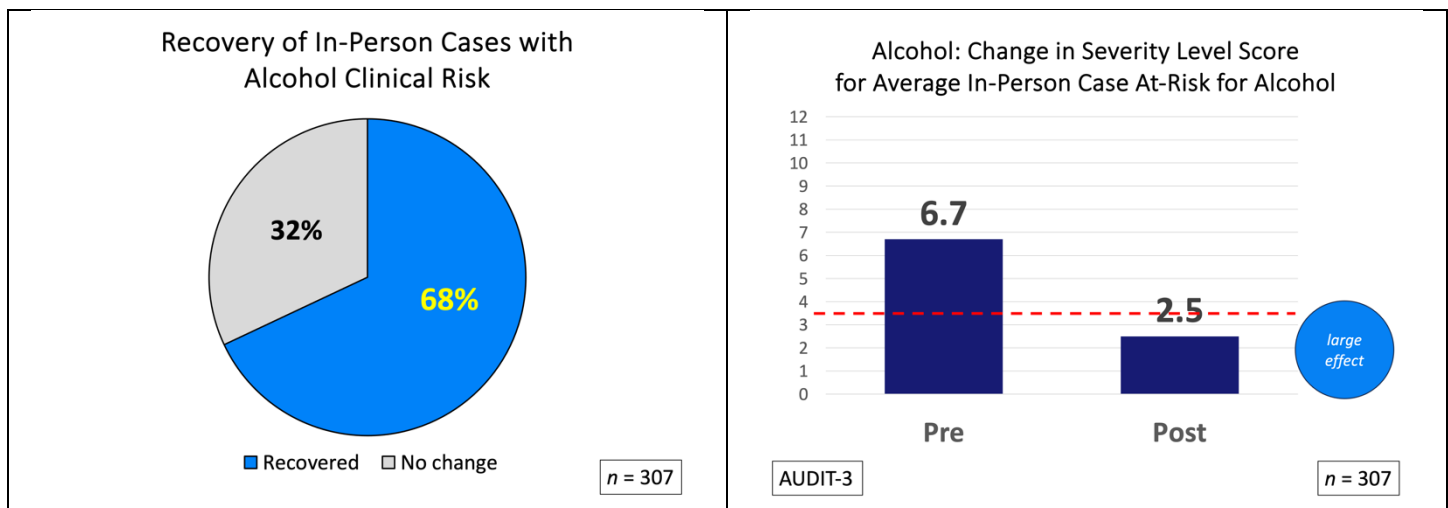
Recovery of In-Person Cases with Alcohol Clinical Risk

32%

68%

Recovered No change

$n$ = 307

Alcohol: Change in Severity Level Score for Average In-Person Case At-Risk for Alcohol

12
11
10
9
8
7
6
5
4
3
2
1
0

6.7

2.5

large effect

Pre

Post

AUDIT-3

$n$ = 307